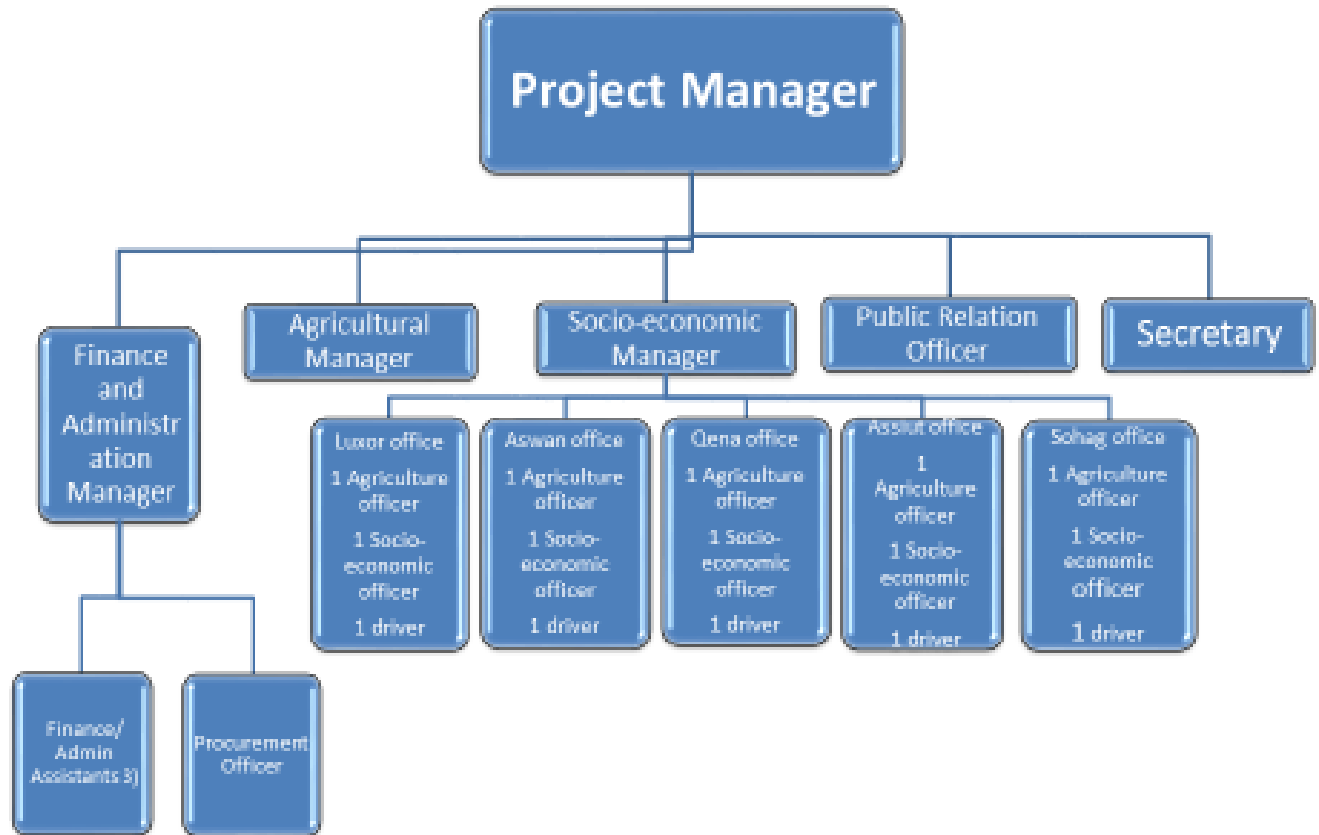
Project Manager

Finance and Administration Manager

Agricultural Manager

Socio-economic Manager

Public Relation Officer

Secretary

Luxor office
1 Agriculture officer
1 Socio-economic officer
1 driver

Aswan office
1 Agriculture officer
1 Socio-economic officer
1 driver

Qena office
1 Agriculture officer
1 Socio-economic officer
1 driver

Assiut office
1 Agriculture officer
1 Socio-economic officer
1 driver

Sohag office
1 Agriculture officer
1 Socio-economic officer
1 driver

Finance/ Admin Assistants 3)

Procurement Officer